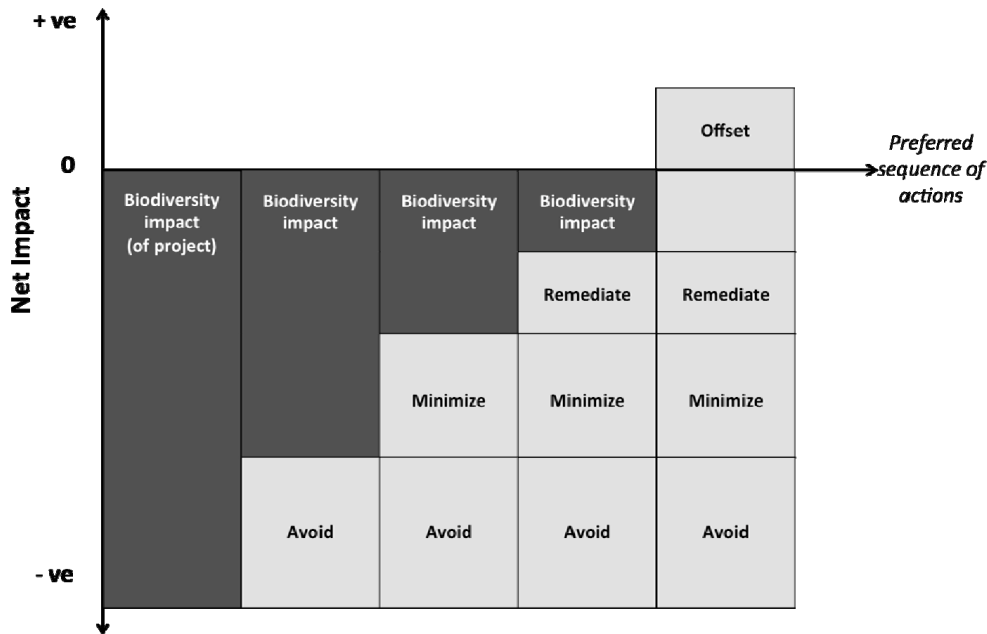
+ ve

0

Net Impact

- ve

Offset

Preferred sequence of actions

Biodiversity impact (of project)

Biodiversity impact

Biodiversity impact

Biodiversity impact

Remediate

Remediate

Minimize

Minimize

Minimize

Avoid

Avoid

Avoid

Avoid